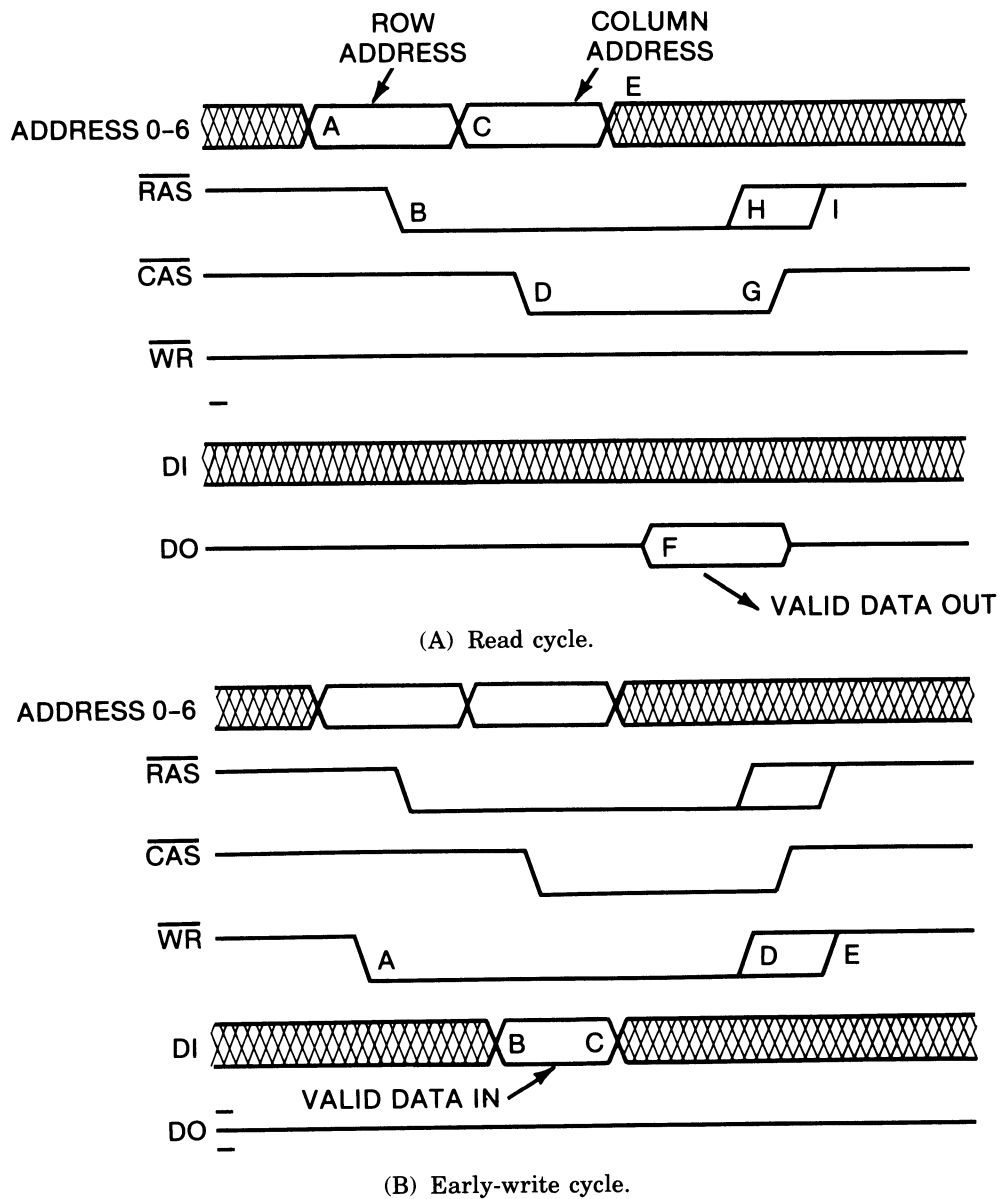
ROW ADDRESS

COLUMN ADDRESS

ADDRESS 0–6

A

C

E

$\overline{RAS}$

B

H

I

$\overline{CAS}$

D

G

$\overline{WR}$

DI

DO

F

VALID DATA OUT

(A) Read cycle.

ADDRESS 0–6

$\overline{RAS}$

$\overline{CAS}$

$\overline{WR}$

A

D

E

DI

B

C

VALID DATA IN

DO

(B) Early-write cycle.